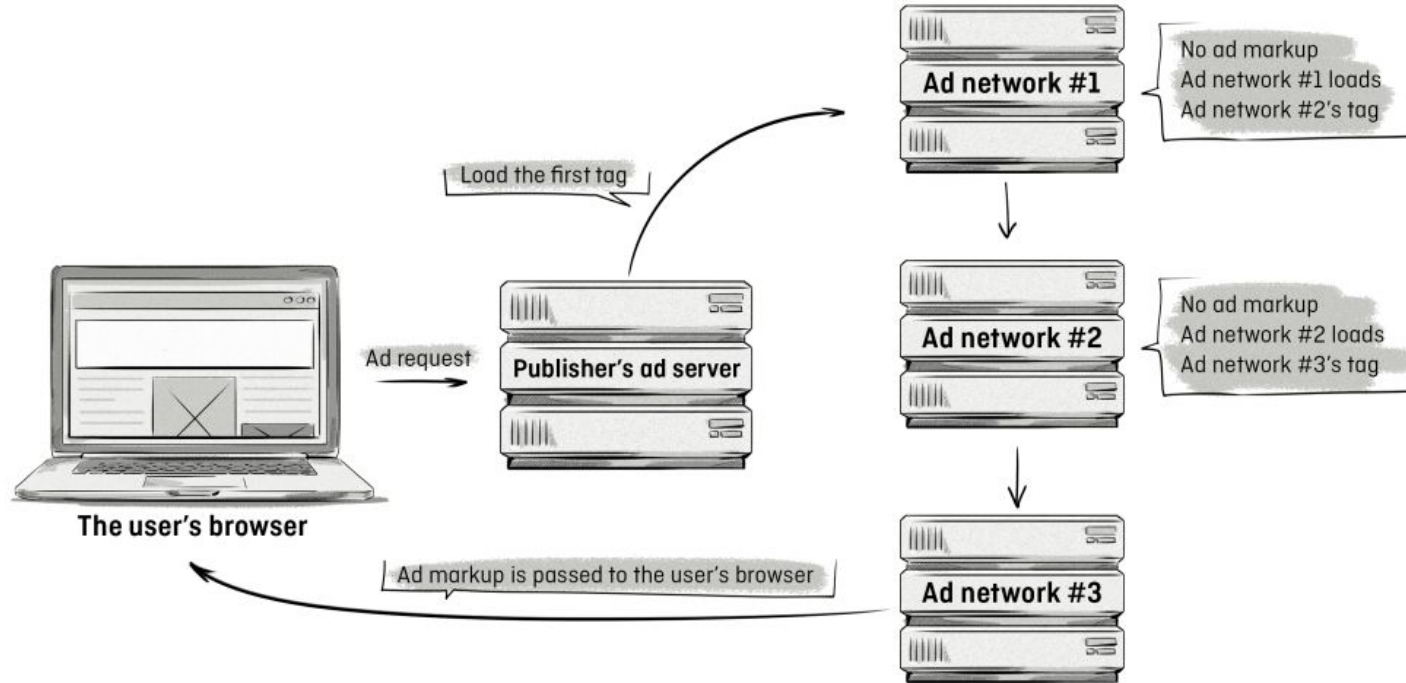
The user's browser

Ad request

Publisher's ad server

Load the first tag

Ad network #1

No ad markup
Ad network #1 loads
Ad network #2's tag

Ad network #2

No ad markup
Ad network #2 loads
Ad network #3's tag

Ad network #3

Ad markup is passed to the user's browser